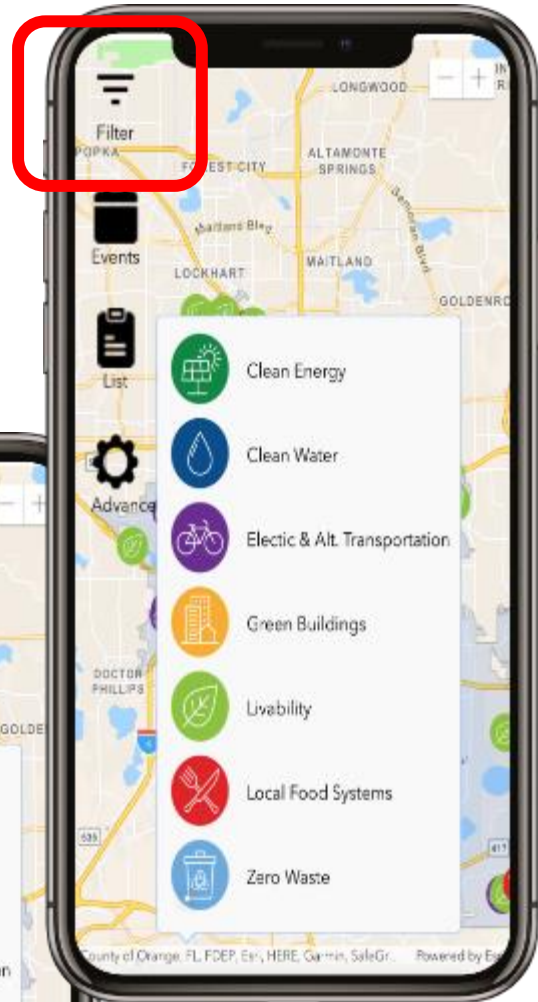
Filter

Events

List

Advance

LONGWOOD

POPKA

FOREST CITY

ALTAMONTE SPRINGS

Maitland Blvd

Semoran Blvd

LOCKHART

MAITLAND

GOLDENRO

DOCTOR PHILLIPS

GOLDE

Clean Energy

Clean Water

Electic & Alt. Transportation

Green Buildings

Livability

Local Food Systems

Zero Waste

County of Orange, FL, FDEP, Esri, HERE, Garmin, SafeGr...

Powered by Es